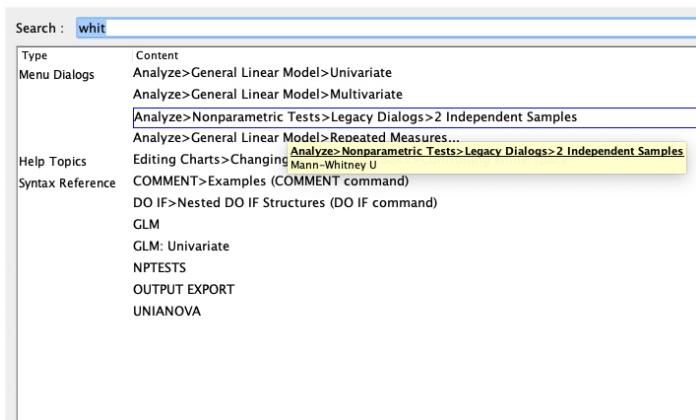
Search : whit

| Type | Content |
|---|---|
| Menu Dialogs | Analyze>General Linear Model>Univariate |
| | Analyze>General Linear Model>Multivariate |
| | Analyze>Nonparametric Tests>Legacy Dialogs>2 Independent Samples |
| | Analyze>General Linear Model>Repeated Measures... |
| Help Topics | Editing Charts>Changing |
| Syntax Reference | COMMENT>Examples (COMMENT command) |
| | DO IF>Nested DO IF Structures (DO IF command) |
| | GLM |
| | GLM: Univariate |
| | NPTESTS |
| | OUTPUT EXPORT |
| | UNIANOVA |

Analyze>Nonparametric Tests>Legacy Dialogs>2 Independent Samples
Mann-Whitney U